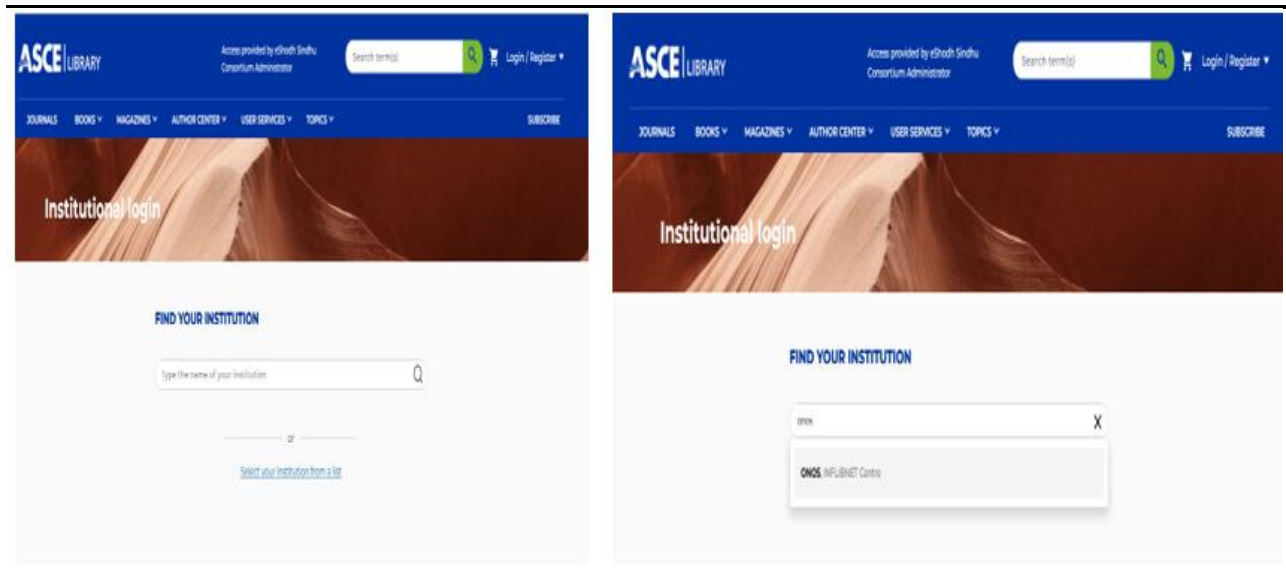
ASCE | LIBRARY

Access provided by eShodh Sindhu Consortium Administrator

Search term(s)

Login / Register ▾

JOURNALS BOOKS ▾ MAGAZINES ▾ AUTHOR CENTER ▾ USER SERVICES ▾ TOPICS ▾

SUBSCRIBE

Institutional login

FIND YOUR INSTITUTION

Type the name of your institution

or

Select your Institution from a list

ASCE | LIBRARY

Access provided by eShodh Sindhu Consortium Administrator

Search term(s)

Login / Register ▾

JOURNALS BOOKS ▾ MAGAZINES ▾ AUTHOR CENTER ▾ USER SERVICES ▾ TOPICS ▾

SUBSCRIBE

Institutional login

FIND YOUR INSTITUTION

onos

X

ONOS INFLIBNET Centre